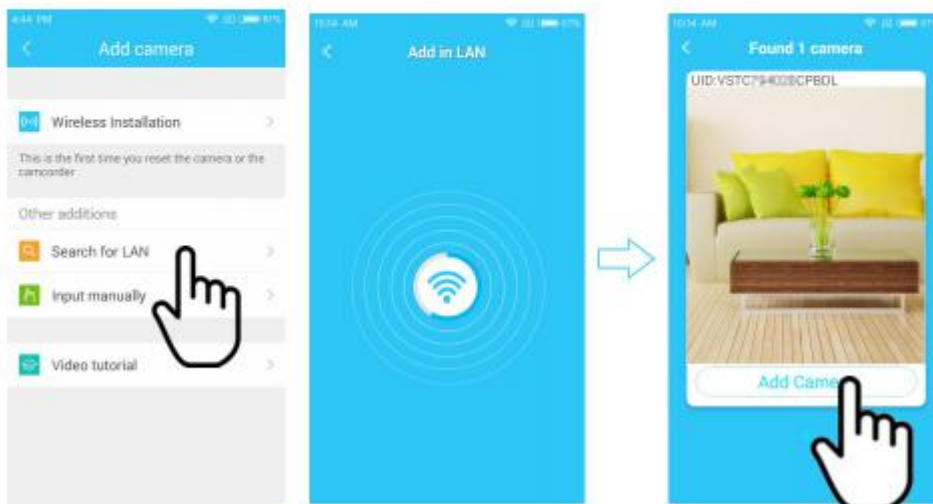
4:44 PM

<

Add camera

Wireless Installation

This is the first time you reset the camera or the camcorder

Other additions

Search for LAN

Input manually

Video tutorial

10:14 AM

<

Add in LAN

10:14 AM

<

Found 1 camera

UID:VSTC794028CPBDL

Add Came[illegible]